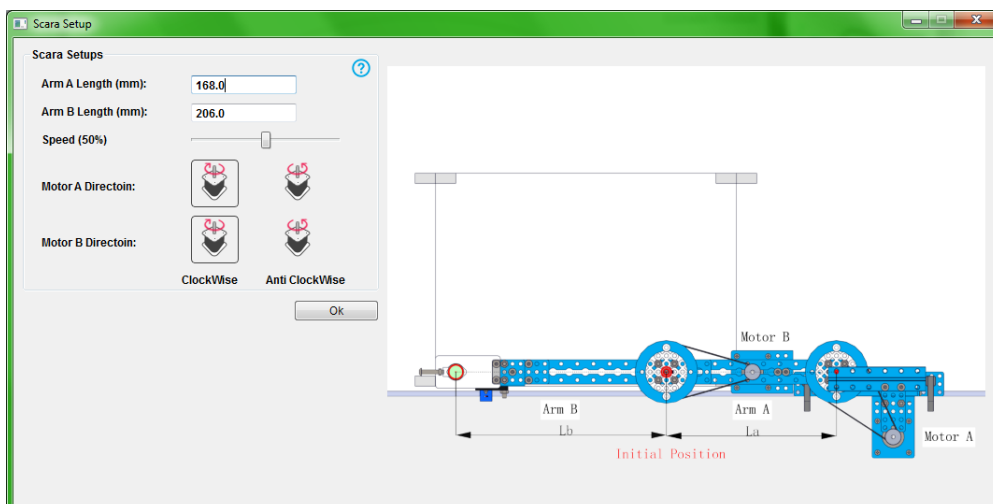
Scara Setup

Scara Setups

Arm A Length (mm): 168.0

Arm B Length (mm): 206.0

Speed (50%)

Motor A Directoin:

Motor B Directoin:

ClockWise Anti ClockWise

Ok

Motor B

Arm B

Arm A

Lb

La

Motor A

Initial Position